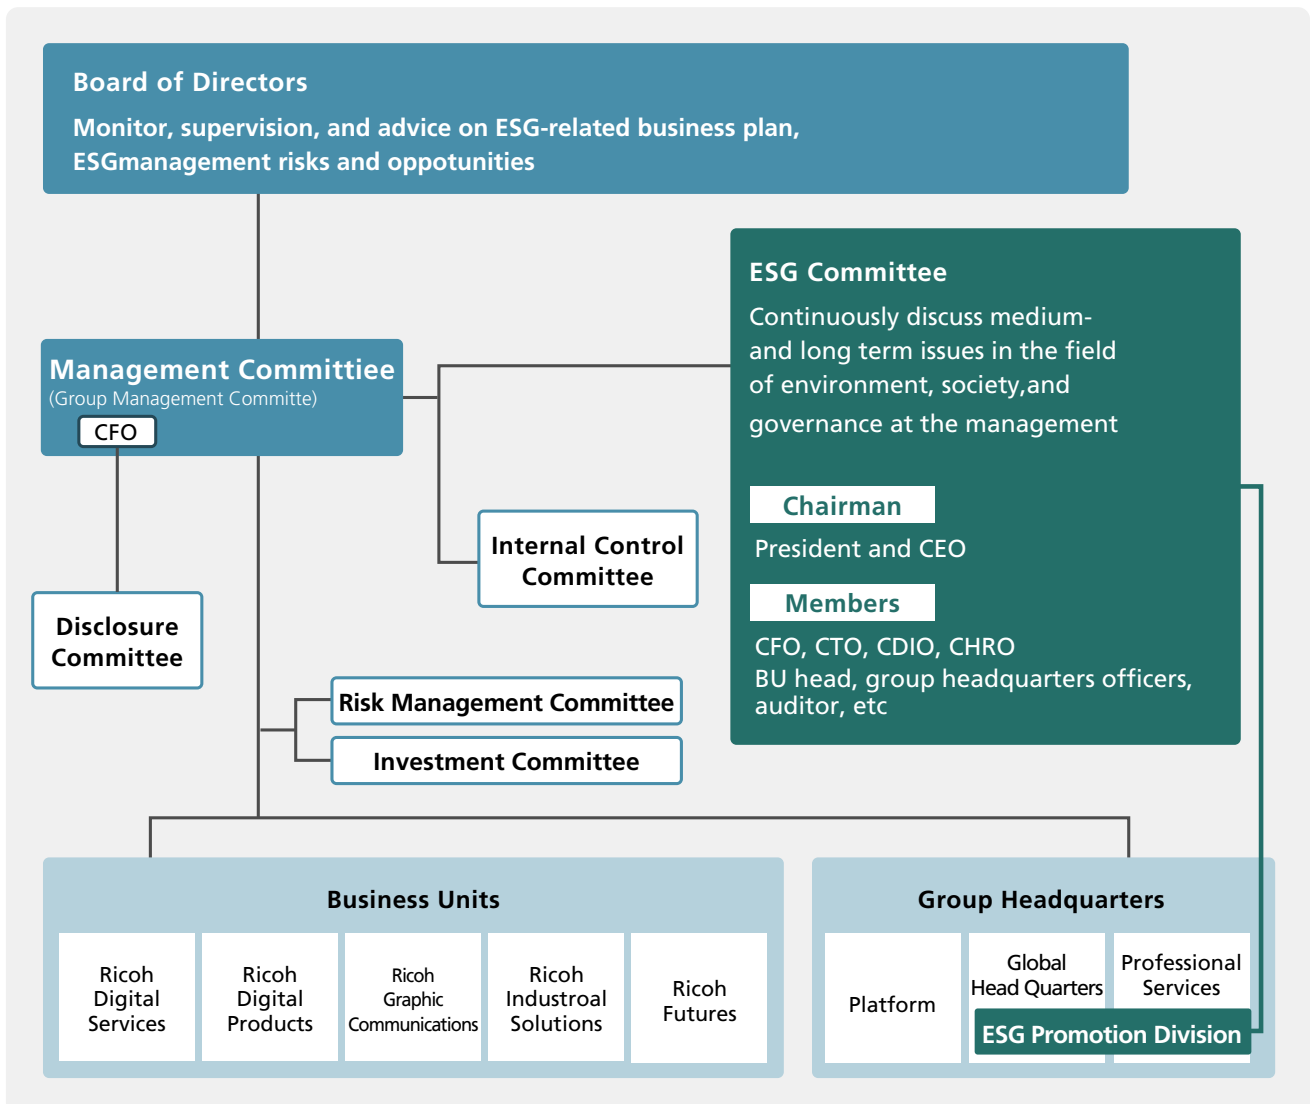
Board of Directors

Monitor, supervision, and advice on ESG-related business plan, ESGmanagement risks and oppotunities

ESG Committee

Continuously discuss medium- and long term issues in the field of environment, society,and governance at the management

Chairman

President and CEO

Members

CFO, CTO, CDIO, CHRO
BU head, group headquarters officers, auditor, etc

Management Committiee
(Group Management Committe)
CFO

Internal Control Committee

Disclosure Committee

Risk Management Committee

Investment Committee

Business Units

Ricoh Digital Services

Ricoh Digital Products

Ricoh Graphic Communications

Ricoh Industroal Solutions

Ricoh Futures

Group Headquarters

Platform

Global Head Quarters

Professional Services

ESG Promotion Division